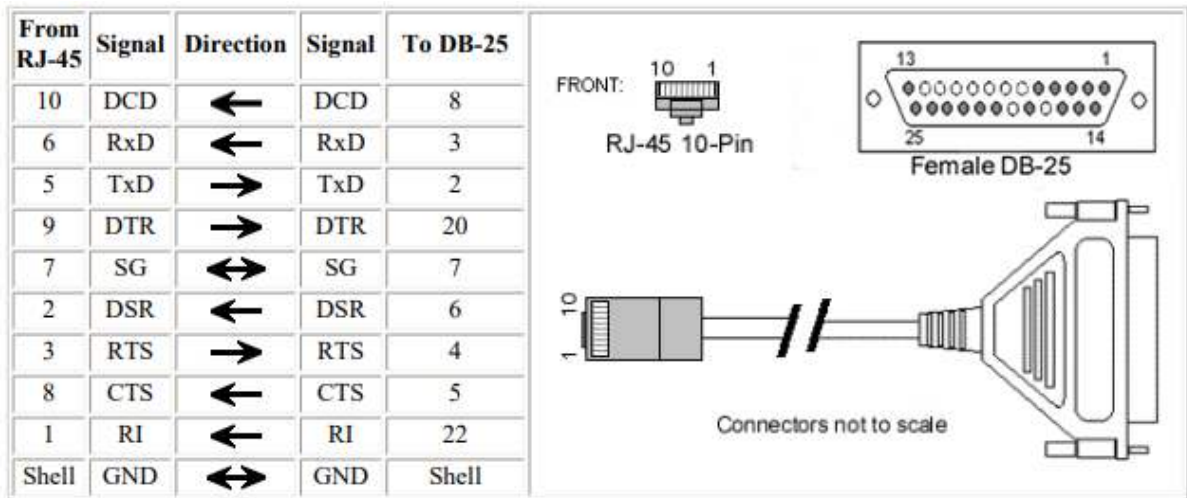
| From RJ-45 | Signal | Direction | Signal | To DB-25 |
|---|---|---|---|---|
| 10 | DCD | ← | DCD | 8 |
| 6 | RxD | ← | RxD | 3 |
| 5 | TxD | → | TxD | 2 |
| 9 | DTR | → | DTR | 20 |
| 7 | SG | ↔ | SG | 7 |
| 2 | DSR | ← | DSR | 6 |
| 3 | RTS | → | RTS | 4 |
| 8 | CTS | ← | CTS | 5 |
| 1 | RI | ← | RI | 22 |
| Shell | GND | ↔ | GND | Shell |

FRONT: 10 1

RJ-45 10-Pin

13 1

25 14

Female DB-25

10

1

Connectors not to scale